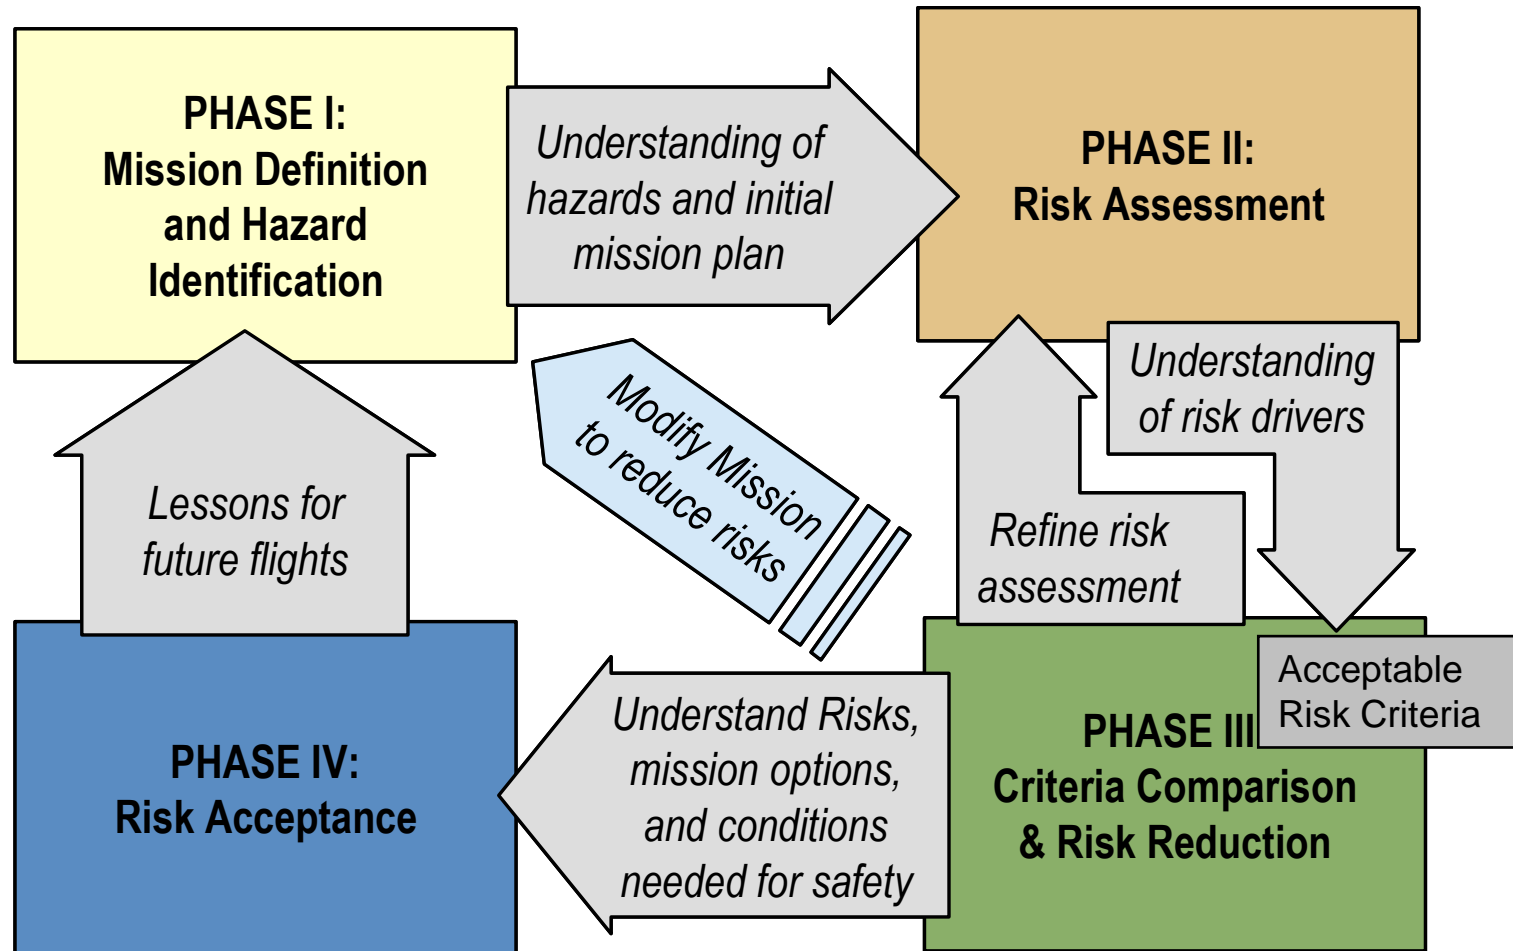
PHASE I:
Mission Definition and Hazard Identification

Understanding of hazards and initial mission plan

PHASE II:
Risk Assessment

Modify Mission to reduce risks

Understanding of risk drivers

Refine risk assessment

Lessons for future flights

Acceptable Risk Criteria

PHASE III
Criteria Comparison & Risk Reduction

Understand Risks, mission options, and conditions needed for safety

PHASE IV:
Risk Acceptance